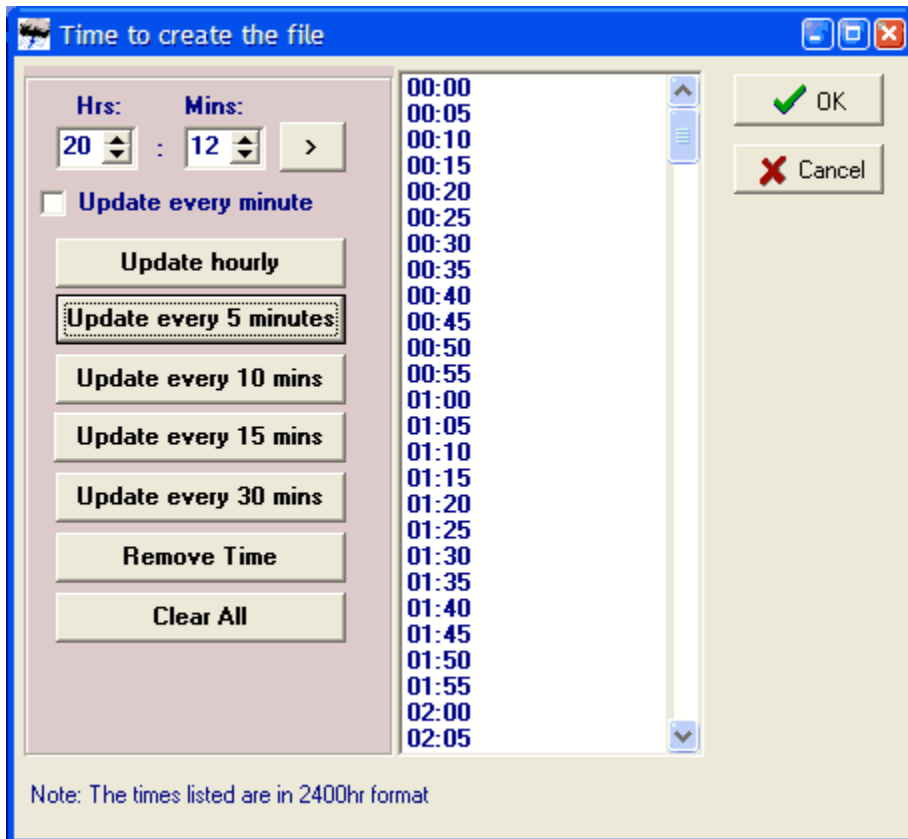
Time to create the file

Hrs: Mins:
20 : 12 >

Update every minute

Update hourly
Update every 5 minutes
Update every 10 mins
Update every 15 mins
Update every 30 mins
Remove Time
Clear All

00:00
00:05
00:10
00:15
00:20
00:25
00:30
00:35
00:40
00:45
00:50
00:55
01:00
01:05
01:10
01:15
01:20
01:25
01:30
01:35
01:40
01:45
01:50
01:55
02:00
02:05

OK
Cancel

Note: The times listed are in 2400hr format